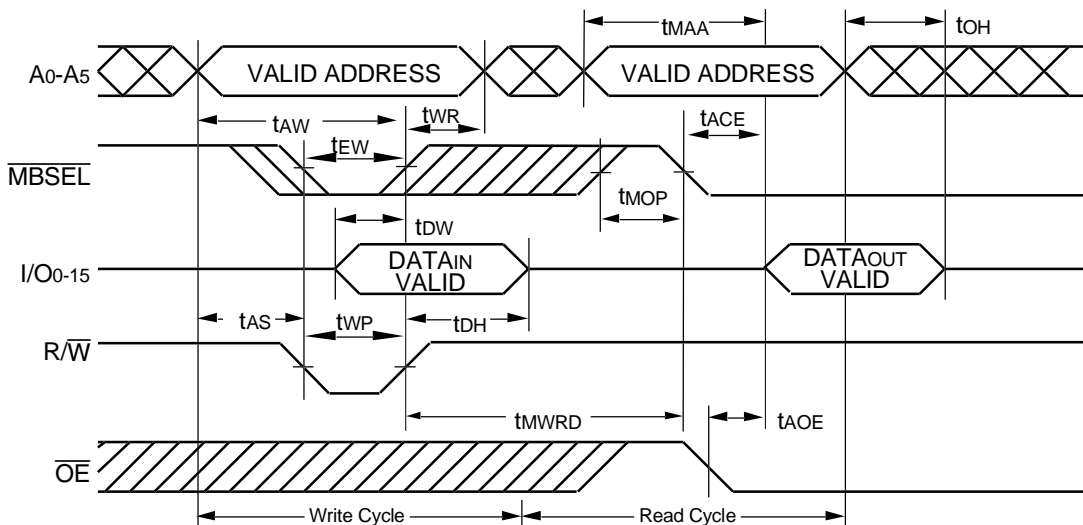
$t_{MAA}$

$t_{OH}$

$A_0$-$A_5$

VALID ADDRESS

VALID ADDRESS

$t_{AW}$

$t_{WR}$

$t_{ACE}$

$t_{EW}$

$\overline{MBSEL}$

$t_{MOP}$

$t_{DW}$

$I/O_{0-15}$

DATA$_{IN}$ VALID

DATA$_{OUT}$ VALID

$t_{AS}$

$t_{WP}$

$t_{DH}$

$R/\overline{W}$

$t_{MWRD}$

$t_{AOE}$

$\overline{OE}$

Write Cycle

Read Cycle